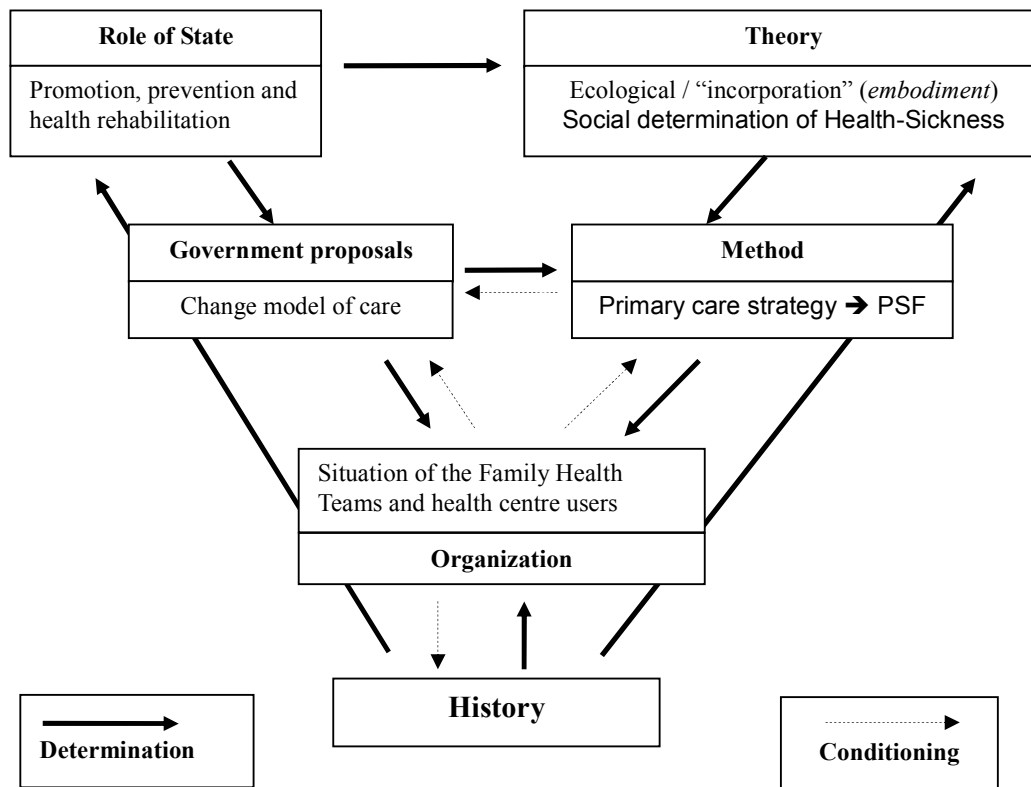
Role of State

Promotion, prevention and health rehabilitation

Theory

Ecological / "incorporation" (*embodiment*) Social determination of Health-Sickness

Government proposals

Change model of care

Method

Primary care strategy ➔ PSF

Situation of the Family Health Teams and health centre users

Organization

History

Determination

Conditioning